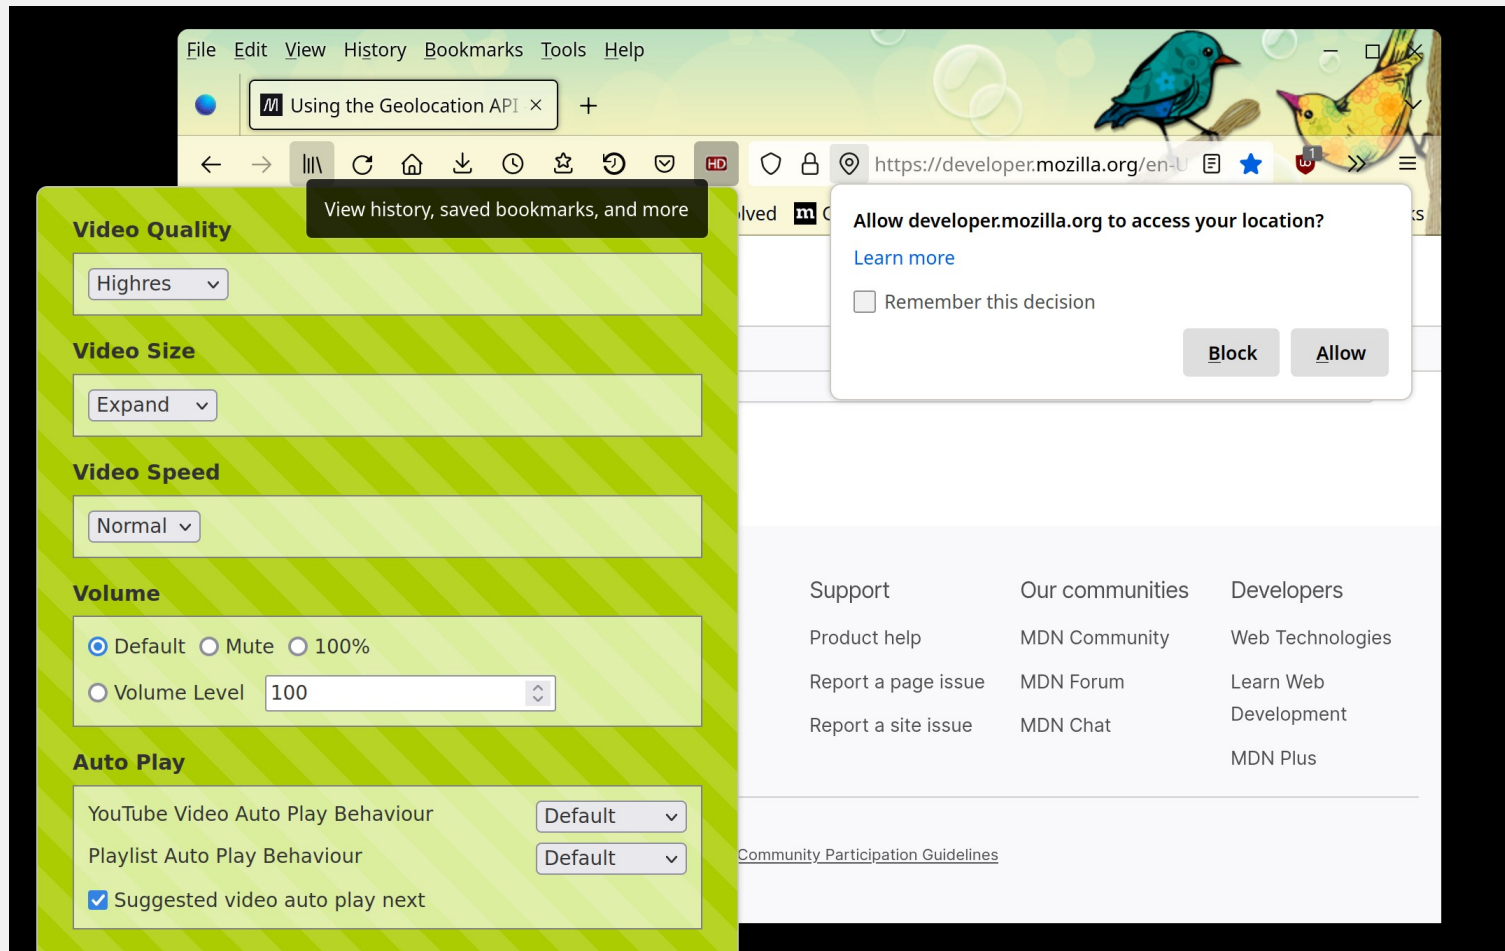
File Edit View History Bookmarks Tools Help

Using the Geolocation API ×

+

HD

https://developer.mozilla.org/en-U

View history, saved bookmarks, and more

lved

Allow developer.mozilla.org to access your location?

Learn more

Remember this decision

Block

Allow

Video Quality

Highres

Video Size

Expand

Video Speed

Normal

Volume

Default Mute 100%

Volume Level 100

Auto Play

YouTube Video Auto Play Behaviour Default

Playlist Auto Play Behaviour Default

Suggested video auto play next

Support

Product help

Report a page issue

Report a site issue

Our communities

MDN Community

MDN Forum

MDN Chat

Developers

Web Technologies

Learn Web Development

MDN Plus

Community Participation Guidelines